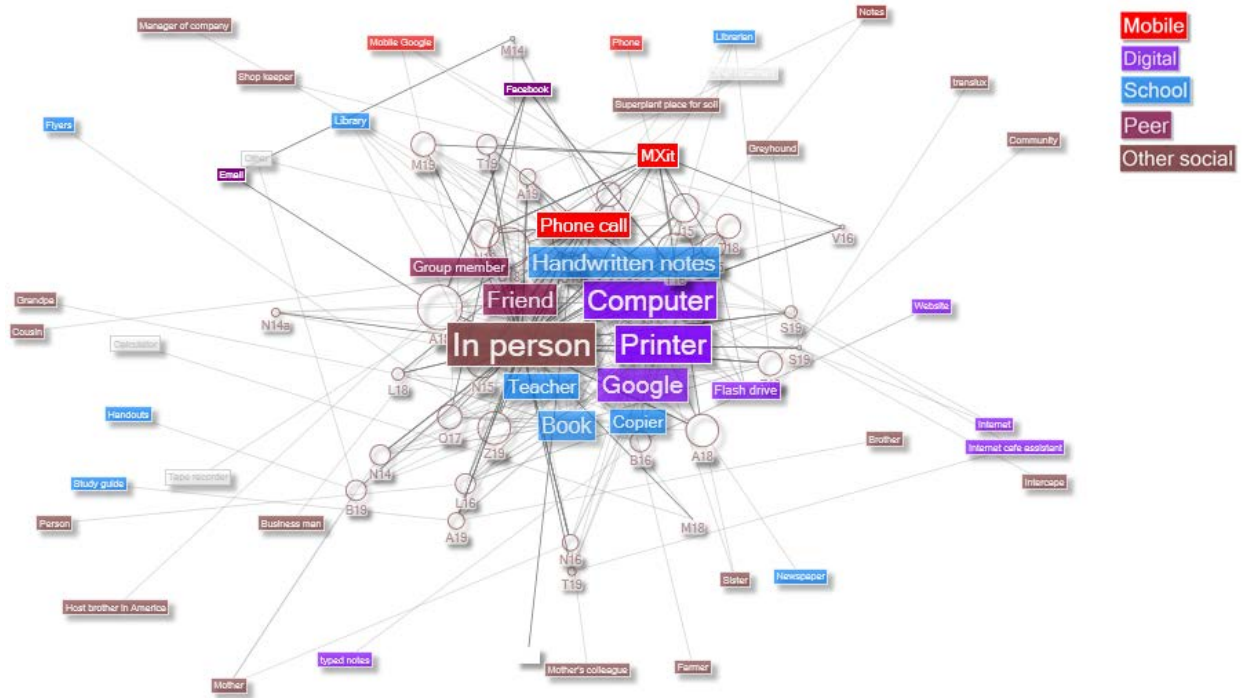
Mobile
Digital
School
Peer
Other social

Manager of company
Mobile Google
M14
Phone
Librarian
Notes
Shop keeper
Facebook
Superplant place for soil
translux
Flyers
Library
M19
T19
MXit
Greyhound
Community
Other
Email
A19
Phone call
V16
T15
T18
Group member
Handwritten notes
N15
Friend
Computer
Grandpa
Cousin
N14a
A15
In person
Printer
Website
S19
Calculator
S19
L18
N15
Teacher
Google
Flash drive
Handouts
O17
Book
Copier
Internet
Z19
B16
A18
Brother
Internet cafe assistant
N14
Study guide
Tape recorder
L16
Intercape
B19
M18
Person
Business man
A19
N16
T19
Sister
Newspaper
Host brother in America
typed notes
Mother's colleague
Farmer
Mother